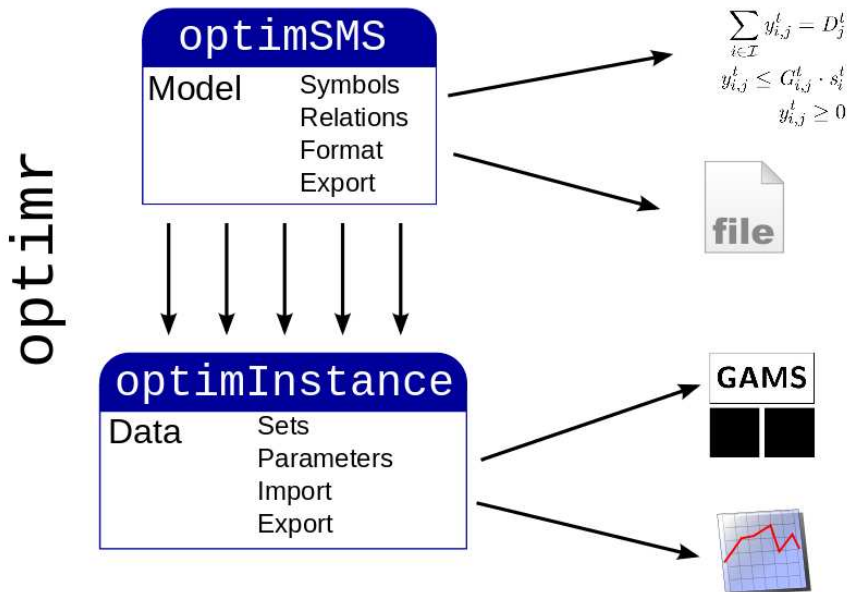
optimr

optimSMS

Model

Symbols
Relations
Format
Export

$\sum_{i \in \mathcal{I}} y_{i,j}^t = D_j^t$
$y_{i,j}^t \leq G_{i,j}^t \cdot s_i^t$
$y_{i,j}^t \geq 0$

file

optimInstance

Data

Sets
Parameters
Import
Export

GAMS